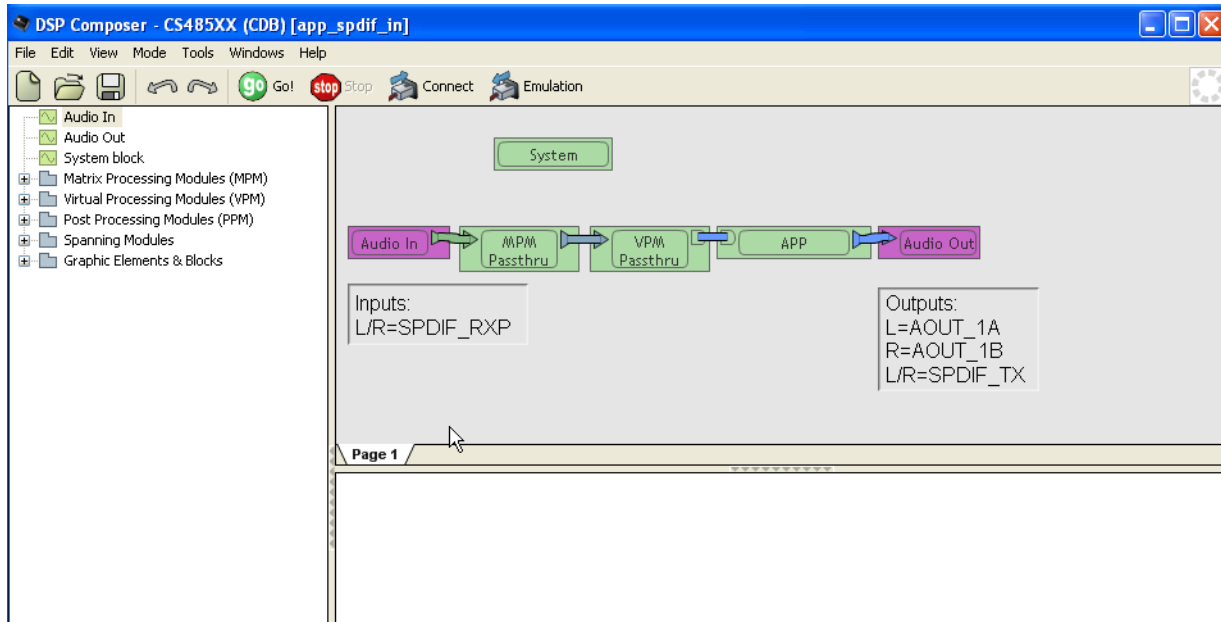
DSP Composer - CS485XX (CDB) [app_spdif_in]

File Edit View Mode Tools Windows Help

go Go! stop Stop Connect Emulation

Audio In
Audio Out
System block
Matrix Processing Modules (MPM)
Virtual Processing Modules (VPM)
Post Processing Modules (PPM)
Spanning Modules
Graphic Elements & Blocks

System

Audio In

MPM Passthru

VPM Passthru

APP

Audio Out

Inputs:
L/R=SPDIF_RXP

Outputs:
L=AOUT_1A
R=AOUT_1B
L/R=SPDIF_TX

Page 1